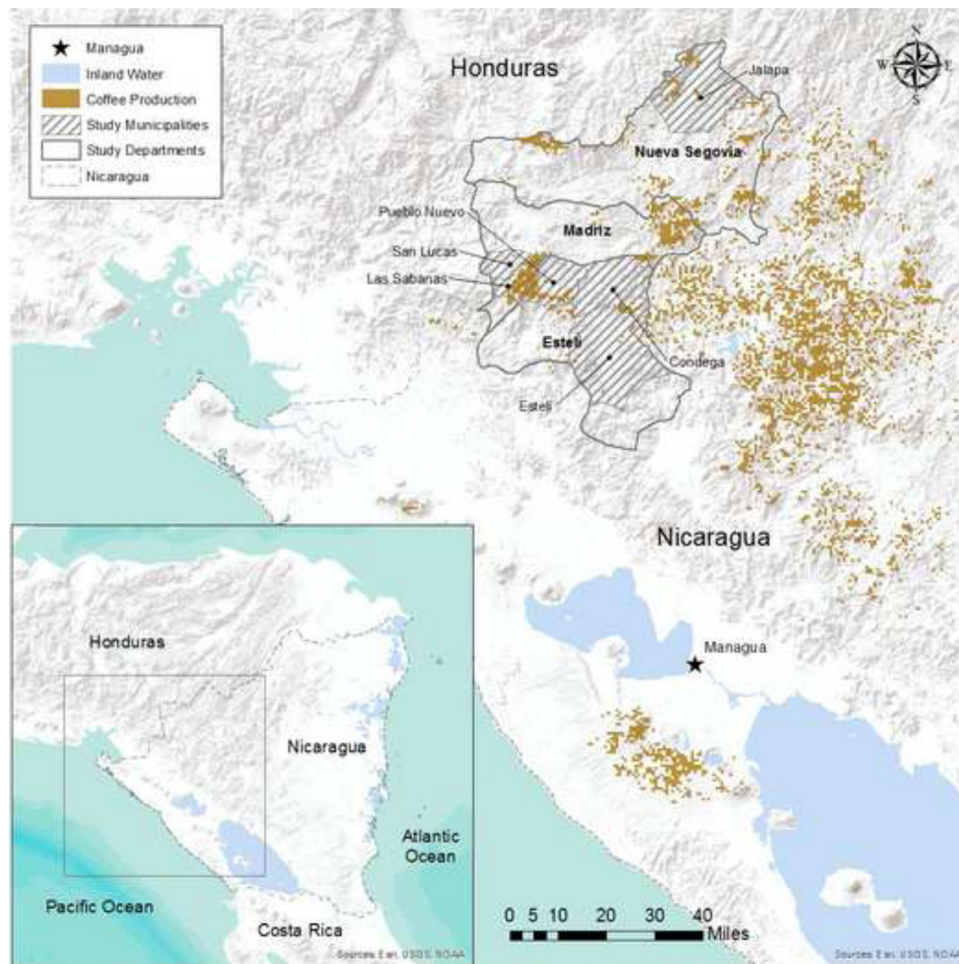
Managua
Inland Water
Coffee Production
Study Municipalities
Study Departments
Nicaragua

Honduras

N
W E
S

Jalapa
Nueva Segovia
Pueblo Nuevo
Madriz
San Lucas
Las Sabanas
Esteli
Condega
Esteli

Nicaragua

Managua

Honduras
Nicaragua
Atlantic Ocean
Pacific Ocean
Costa Rica
Sources: Esri, USGS, NOAA

0 5 10 20 30 40
Miles
Sources: Esri, USGS, NOAA